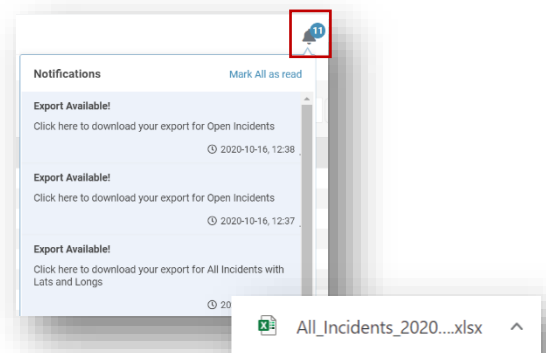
11

Notifications

Mark All as read

Export Available!

Click here to download your export for Open Incidents

2020-10-16, 12:38

Export Available!

Click here to download your export for Open Incidents

2020-10-16, 12:37

Export Available!

Click here to download your export for All Incidents with Lats and Longs

20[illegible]

All_Incidents_2020....xlsx